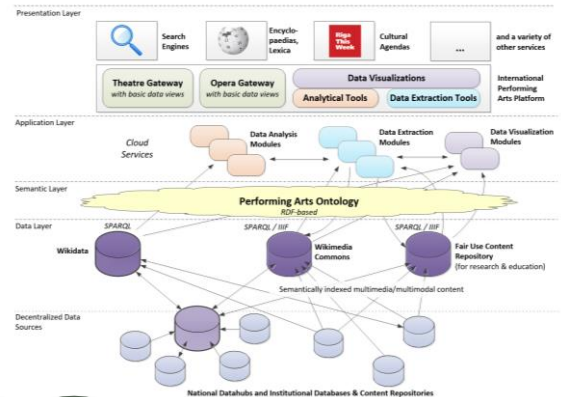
Presentation Layer

Search Engines

Encyclopaedias, Lexica

Riga This Week

Cultural Agendas

...

and a variety of other services

Theatre Gateway
with basic data views

Opera Gateway
with basic data views

Data Visualizations

Analytical Tools

Data Extraction Tools

International Performing Arts Platform

Application Layer

Cloud Services

Data Analysis Modules

Data Extraction Modules

Data Visualization Modules

Semantic Layer

Performing Arts Ontology
RDF-based

Data Layer

SPARQL

Wikidata

SPARQL / IIIF

Wikimedia Commons

SPARQL / IIIF

Fair Use Content Repository
(for research & education)

Semantically indexed multimedia/multimodal content

Decentralized Data Sources

National Datahubs and Institutional Databases & Content Repositories